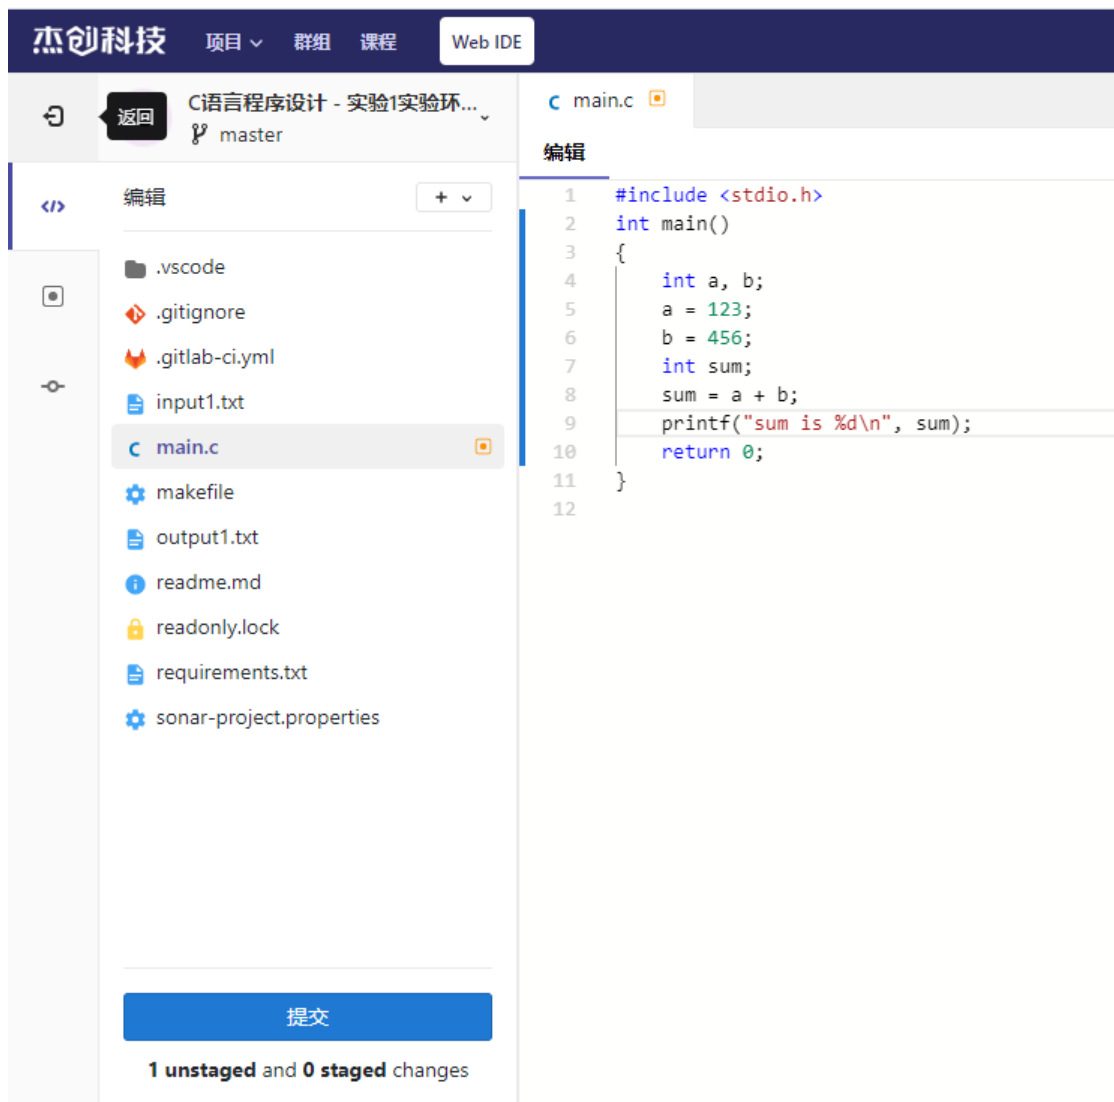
杰创科技 项目 群组 课程 Web IDE

返回 C语言程序设计 - 实验1实验环...
master

编辑 +

.vscode
.gitignore
.gitlab-ci.yml
input1.txt
main.c
makefile
output1.txt
readme.md
readonly.lock
requirements.txt
sonar-project.properties

提交

1 unstaged and 0 staged changes

main.c

编辑

1 #include <stdio.h>
2 int main()
3 {
4     int a, b;
5     a = 123;
6     b = 456;
7     int sum;
8     sum = a + b;
9     printf("sum is %d\n", sum);
10     return 0;
11 }
12